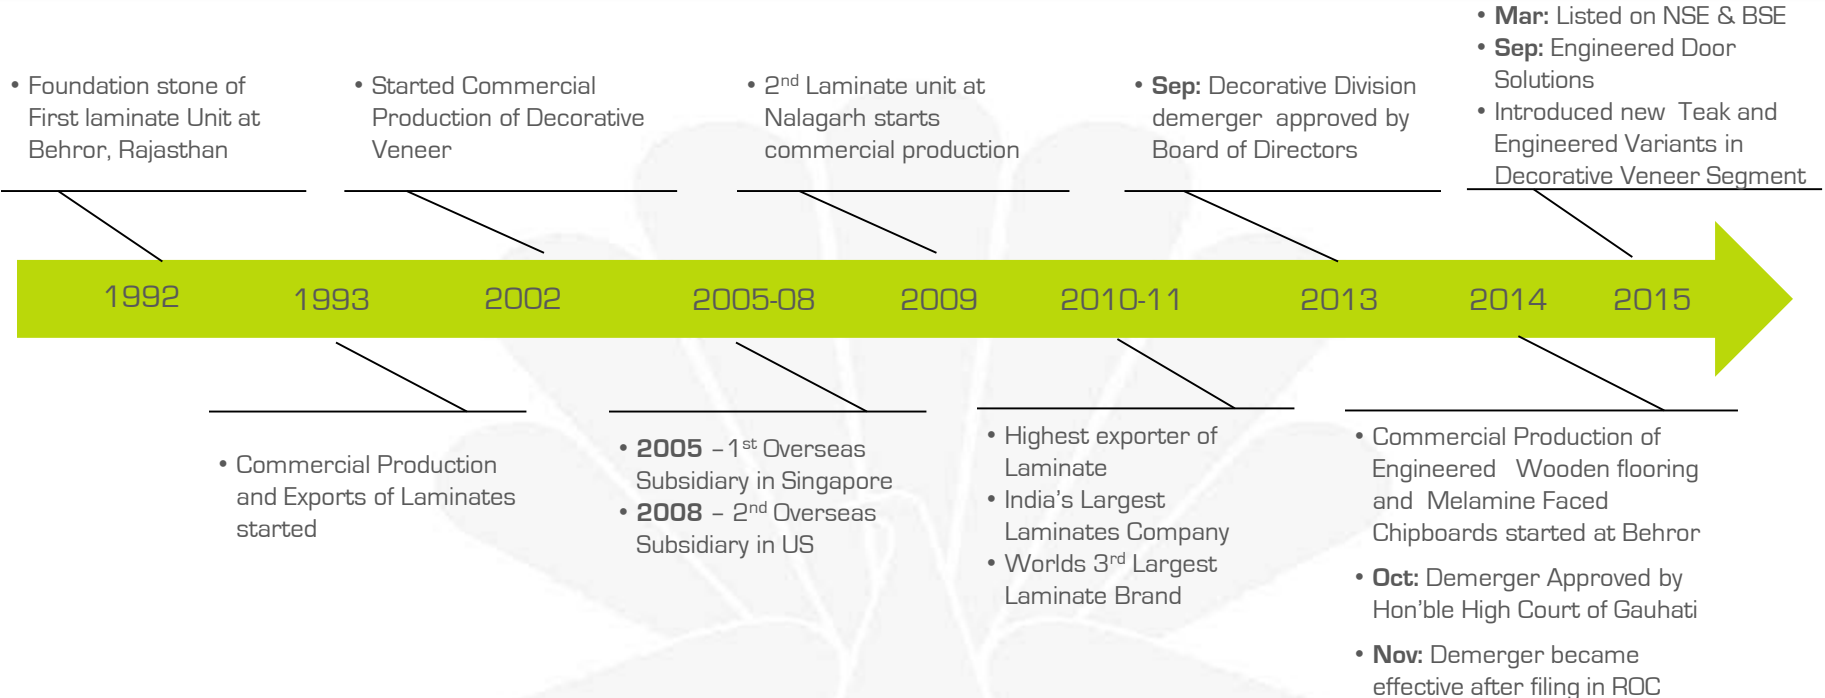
• Foundation stone of First laminate Unit at Behror, Rajasthan

• Started Commercial Production of Decorative Veneer

• 2$^{nd}$ Laminate unit at Nalagarh starts commercial production

• **Sep:** Decorative Division demerger approved by Board of Directors

• **Mar:** Listed on NSE & BSE
• **Sep:** Engineered Door Solutions
• Introduced new Teak and Engineered Variants in Decorative Veneer Segment

1992 1993 2002 2005-08 2009 2010-11 2013 2014 2015

• Commercial Production and Exports of Laminates started

• **2005** – 1$^{st}$ Overseas Subsidiary in Singapore
• **2008** – 2$^{nd}$ Overseas Subsidiary in US

• Highest exporter of Laminate
• India's Largest Laminates Company
• Worlds 3$^{rd}$ Largest Laminate Brand

• Commercial Production of Engineered Wooden flooring and Melamine Faced Chipboards started at Behror

• **Oct:** Demerger Approved by Hon'ble High Court of Gauhati

• **Nov:** Demerger became effective after filing in ROC